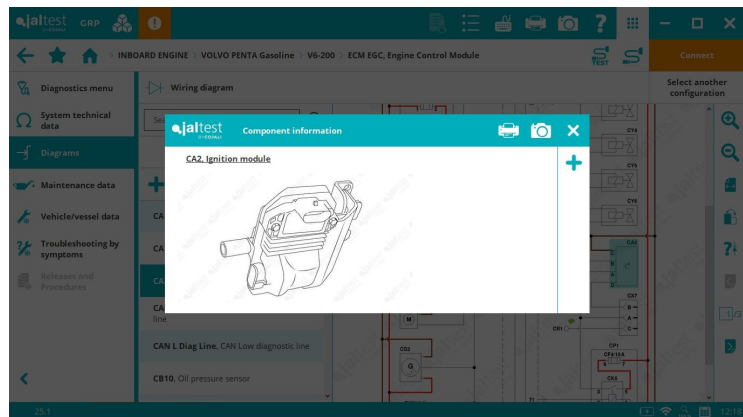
jaltest GRP

INBOARD ENGINE > VOLVO PENTA Gasoline > V6-200 > ECM EGC, Engine Control Module

Connect

Select another configuration

Diagnostics menu

System technical data

Diagrams

Maintenance data

Vehicle/vessel data

Troubleshooting by symptoms

Releases and Procedures

Wiring diagram

Se

CA

CA

CA

CA
line

CAN L Diag Line, CAN Low diagnostic line

CB10, Oil pressure sensor

jaltest

Component information

CA2, Ignition module

CY4

CY5

CY6

CA2

CX7

CR1

CB2

CP1

CF6

CX5

M

G

25.1

12:18